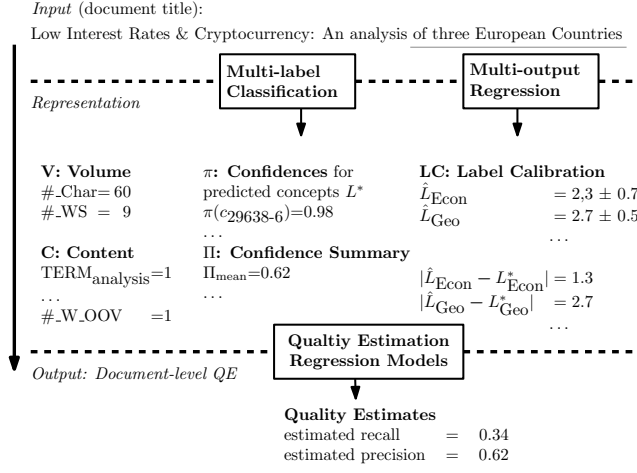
*Input* (document title):

Low Interest Rates & Cryptocurrency: An analysis of three European Countries

**Multi-label Classification**

**Multi-output Regression**

*Representation*

**V: Volume**
#_Char= 60
#_WS = 9

**C: Content**
$\text{TERM}_{\text{analysis}}$=1
...
#_W_OOV =1

$\pi$: **Confidences** for predicted concepts $L^*$
$\pi(c_{29638\text{-}6})$=0.98
...
$\Pi$: **Confidence Summary**
$\Pi_{\text{mean}}$=0.62
...

**LC: Label Calibration**
$\hat{L}_{\text{Econ}}$ = 2,3 ± 0.7
$\hat{L}_{\text{Geo}}$ = 2.7 ± 0.5
...

$|\hat{L}_{\text{Econ}} - L^*_{\text{Econ}}|$ = 1.3
$|\hat{L}_{\text{Geo}} - L^*_{\text{Geo}}|$ = 2.7
...

**Qualtiy Estimation Regression Models**

*Output: Document-level QE*

**Quality Estimates**
estimated recall = 0.34
estimated precision = 0.62